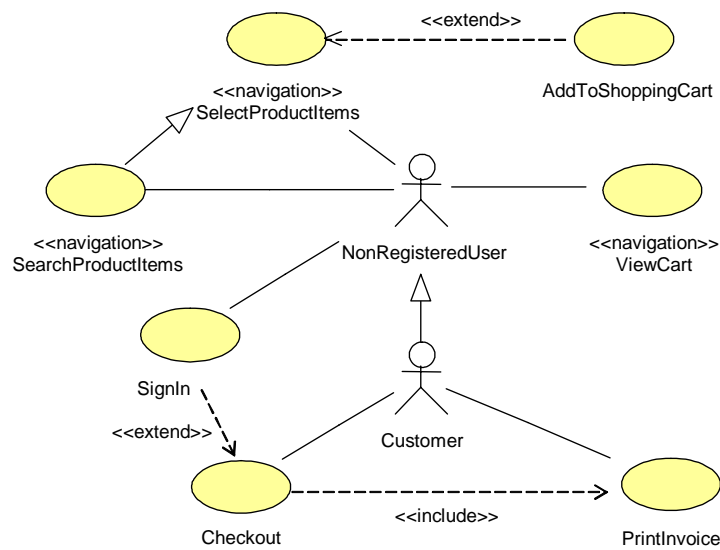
<<extend>>

<<navigation>>
SelectProductItems

AddToShoppingCart

<<navigation>>
SearchProductItems

NonRegisteredUser

<<navigation>>
ViewCart

SignIn

<<extend>>

Customer

Checkout

<<include>>

PrintInvoice